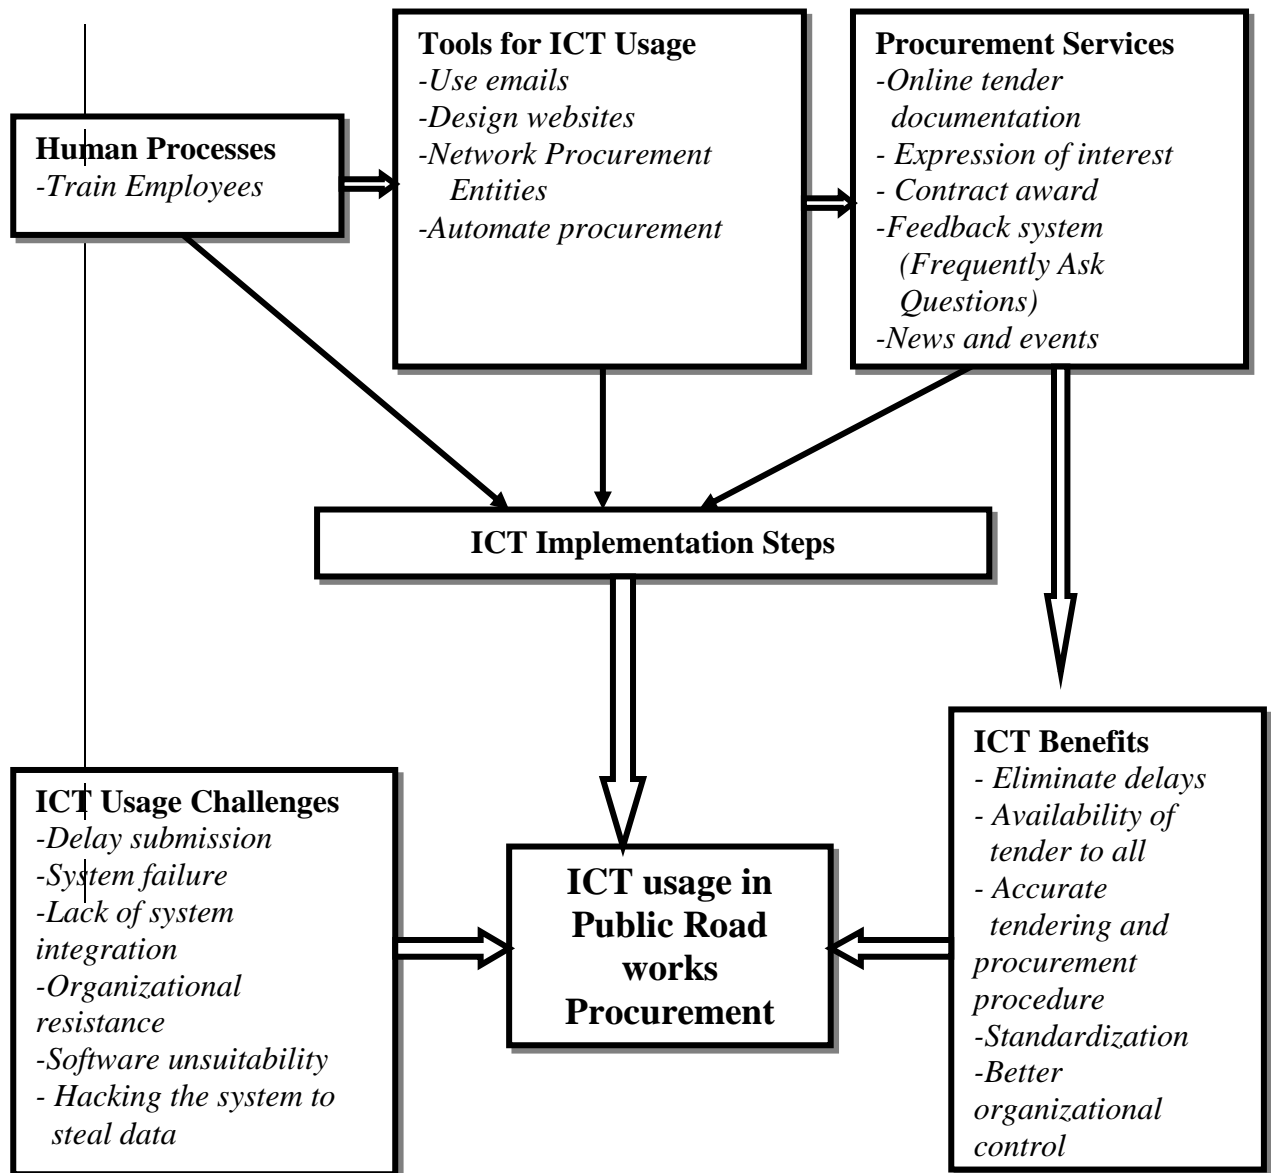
**Human Processes**
-Train Employees

**Tools for ICT Usage**
-Use emails
-Design websites
-Network Procurement Entities
-Automate procurement

**Procurement Services**
-Online tender documentation
- Expression of interest
- Contract award
-Feedback system (Frequently Ask Questions)
-News and events

**ICT Implementation Steps**

**ICT Usage Challenges**
-Delay submission
-System failure
-Lack of system integration
-Organizational resistance
-Software unsuitability
- Hacking the system to steal data

**ICT usage in Public Road works Procurement**

**ICT Benefits**
- Eliminate delays
- Availability of tender to all
- Accurate tendering and procurement procedure
-Standardization
-Better organizational control